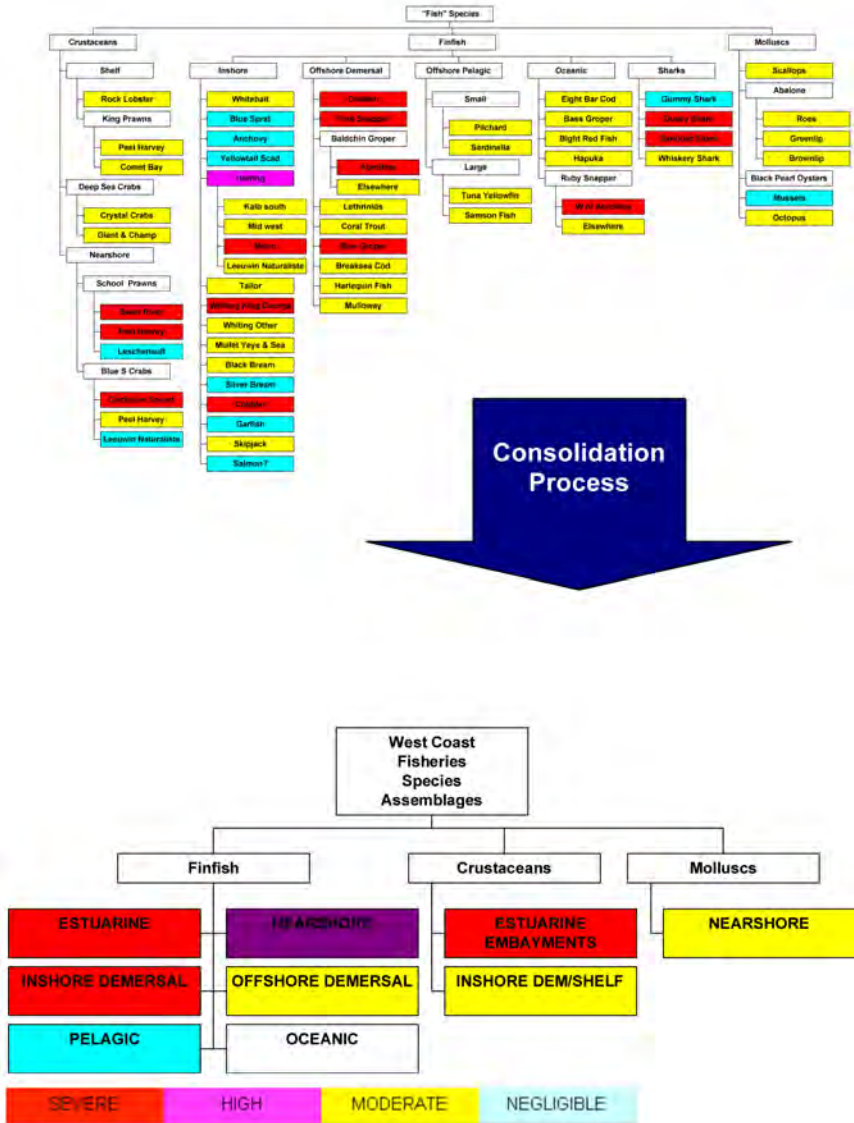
"Fish" Species

Crustaceans

Shelf
Rock Lobster
King Prawns
Peel Harvey
Comet Bay
Deep Sea Crabs
Crystal Crabs
Giant & Champ
Nearshore
School Prawns
Swan River
Peel Harvey
Leschenault
Blue S Crabs
Cockburn Sound
Peel Harvey
Leeuwin Naturaliste

Finfish

Inshore
Whitebait
Blue Sprat
Anchovy
Yellowtail Scad
Herring
Kalb south
Mid west
Metro
Leeuwin Naturaliste
Tailor
Whiting King George
Whiting Other
Mullet Yaye & Sea
Black Bream
Silver Bream
Dhufish
Garfish
Skipjack
Salmon?

Offshore Demersal
Dhufish
Pink Snapper
Baldchin Groper
Abrolhos
Elsewhere
Lethrinids
Coral Trout
Blue Groper
Breaksea Cod
Harlequin Fish
Mulloway

Offshore Pelagic
Small
Pilchard
Sardinella
Large
Tuna Yellowfin
Samson Fish

Oceanic
Eight Bar Cod
Bass Groper
Bight Red Fish
Hapuka
Ruby Snapper
W of Abrolhos
Elsewhere

Sharks
Gummy Shark
Dusky Shark
Sandbar Shark
Whiskery Shark

Molluscs
Scallops
Abalone
Roes
Greenlip
Brownlip
Black Pearl Oysters
Mussels
Octopus

Consolidation Process

West Coast Fisheries Species Assemblages

Finfish
ESTUARINE
NEARSHORE
INSHORE DEMERSAL
OFFSHORE DEMERSAL
PELAGIC
OCEANIC

Crustaceans
ESTUARINE EMBAYMENTS
INSHORE DEM/SHELF

Molluscs
NEARSHORE

SEVERE
HIGH
MODERATE
NEGLIGIBLE